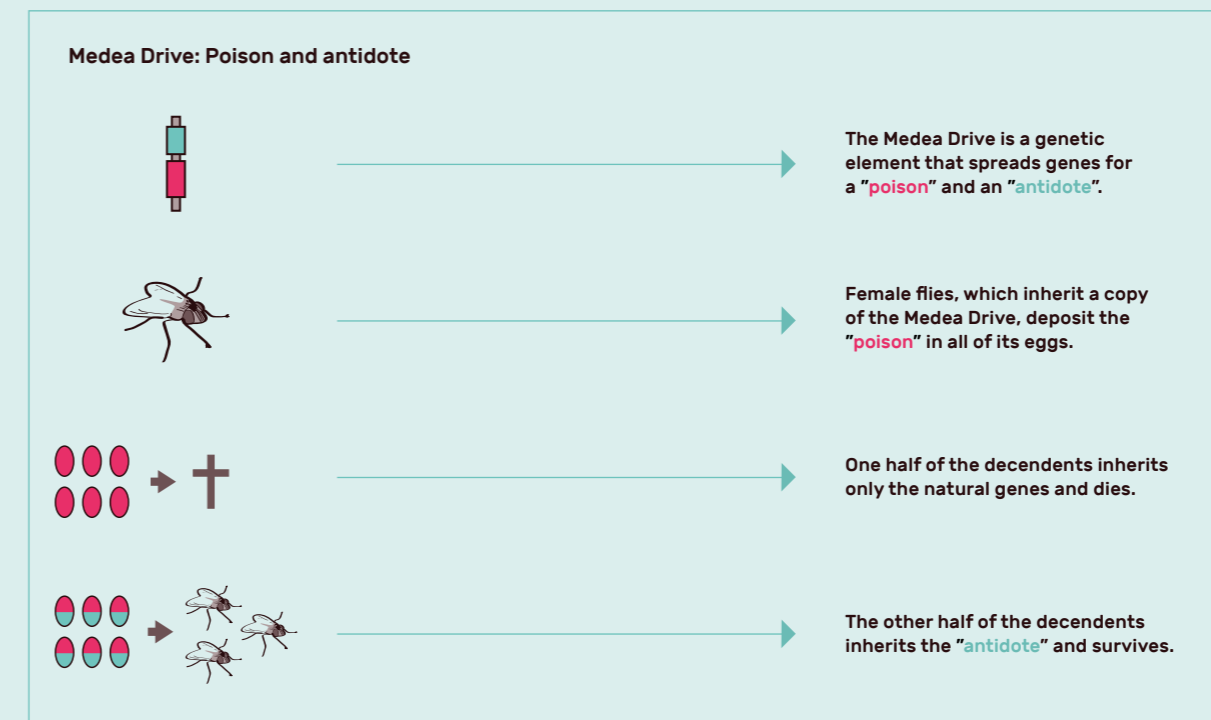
Medea Drive: Poison and antidote

The Medea Drive is a genetic element that spreads genes for a "poison" and an "antidote".

Female flies, which inherit a copy of the Medea Drive, deposit the "poison" in all of its eggs.

One half of the decendents inherits only the natural genes and dies.

The other half of the decendents inherits the "antidote" and survives.